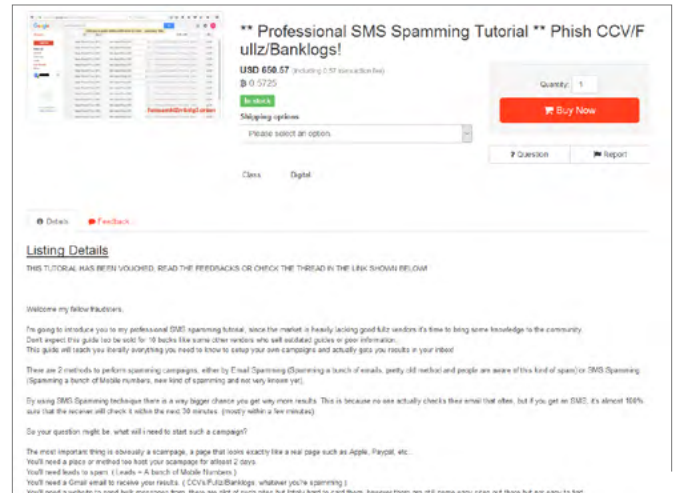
** Professional SMS Spamming Tutorial ** Phish CCV/Fullz/Banklogs!

USD 650.57 (including 0.57 transaction fee)

฿ 0.5725

In stock

Shipping options

Please select an option.

Quantity: 1

Buy Now

? Question

Report

Class Digital

Details

Feedback

Listing Details

THIS TUTORIAL HAS BEEN VOUCHED, READ THE FEEDBACKS OR CHECK THE THREAD IN THE LINK SHOWN BELOW!

Welcome my fellow fraudsters,

I'm going to introduce you to my professional SMS spamming tutorial, since the market is heavily lacking good fullz vendors it's time to bring some knowledge to the community.
Don't expect this guide too be sold for 10 bucks like some other vendors who sell outdated guides or poor information.
This guide will teach you literally everything you need to know to setup your own campaigns and actually gets you results in your inbox!

There are 2 methods to perform spamming campaigns, either by E-mail Spamming (Spamming a bunch of emails, pretty old method and people are aware of this kind of spam) or SMS Spamming (Spamming a bunch of Mobile numbers, new kind of spamming and not very known yet).

By using SMS-Spamming technique there is a way bigger chance you get way more results. This is because no one actually checks their email that often, but if you get an SMS, it's almost 100% sure that the receiver will check it within the next 30 minutes. (mostly within a few minutes)

So your question might be, what will i need to start such a campaign?

The most important thing is obviously a scampage, a page that looks exactly like a real page such as Apple, Paypal, etc...
You'll need a place or method too host your scampage for atleast 2 days.
You'll need leads to spam. ( Leads = A bunch of Mobile Numbers )
You'll need a Gmail email to receive your results. ( CCVs/Fullz/Banklogs, whatever you're spamming )
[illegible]